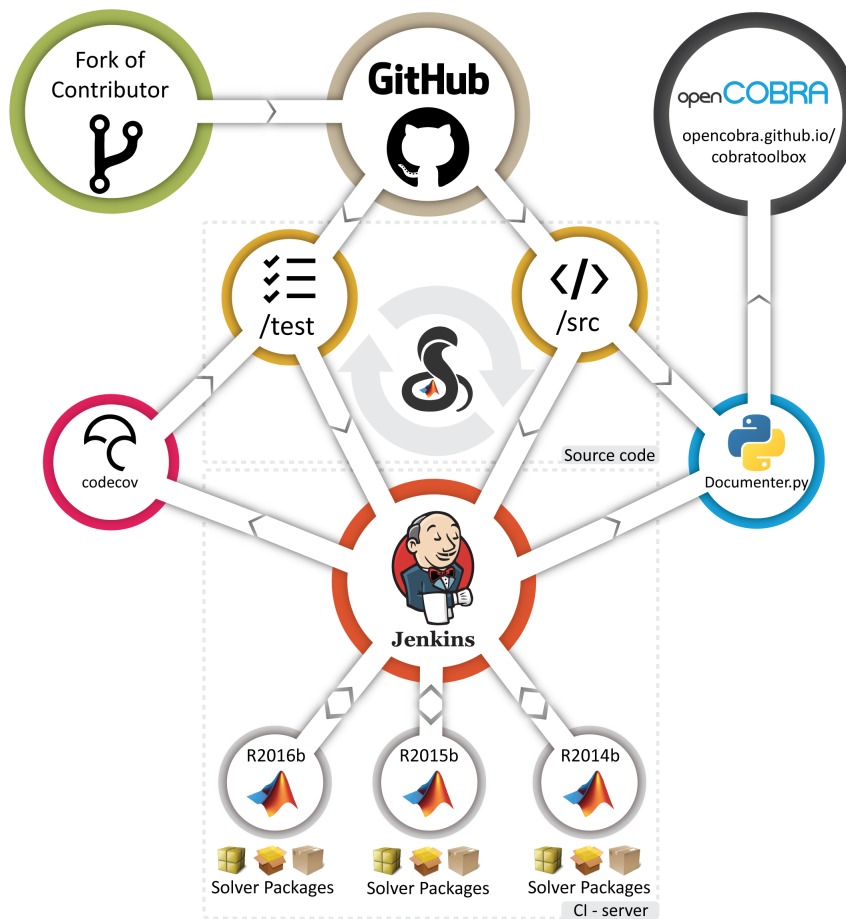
Fork of Contributor

GitHub

openCOBRA

opencobra.github.io/ cobratoolbox

/test

/src

codecov

Source code

Documenter.py

Jenkins

R2016b

R2015b

R2014b

Solver Packages

Solver Packages

Solver Packages

CI - server